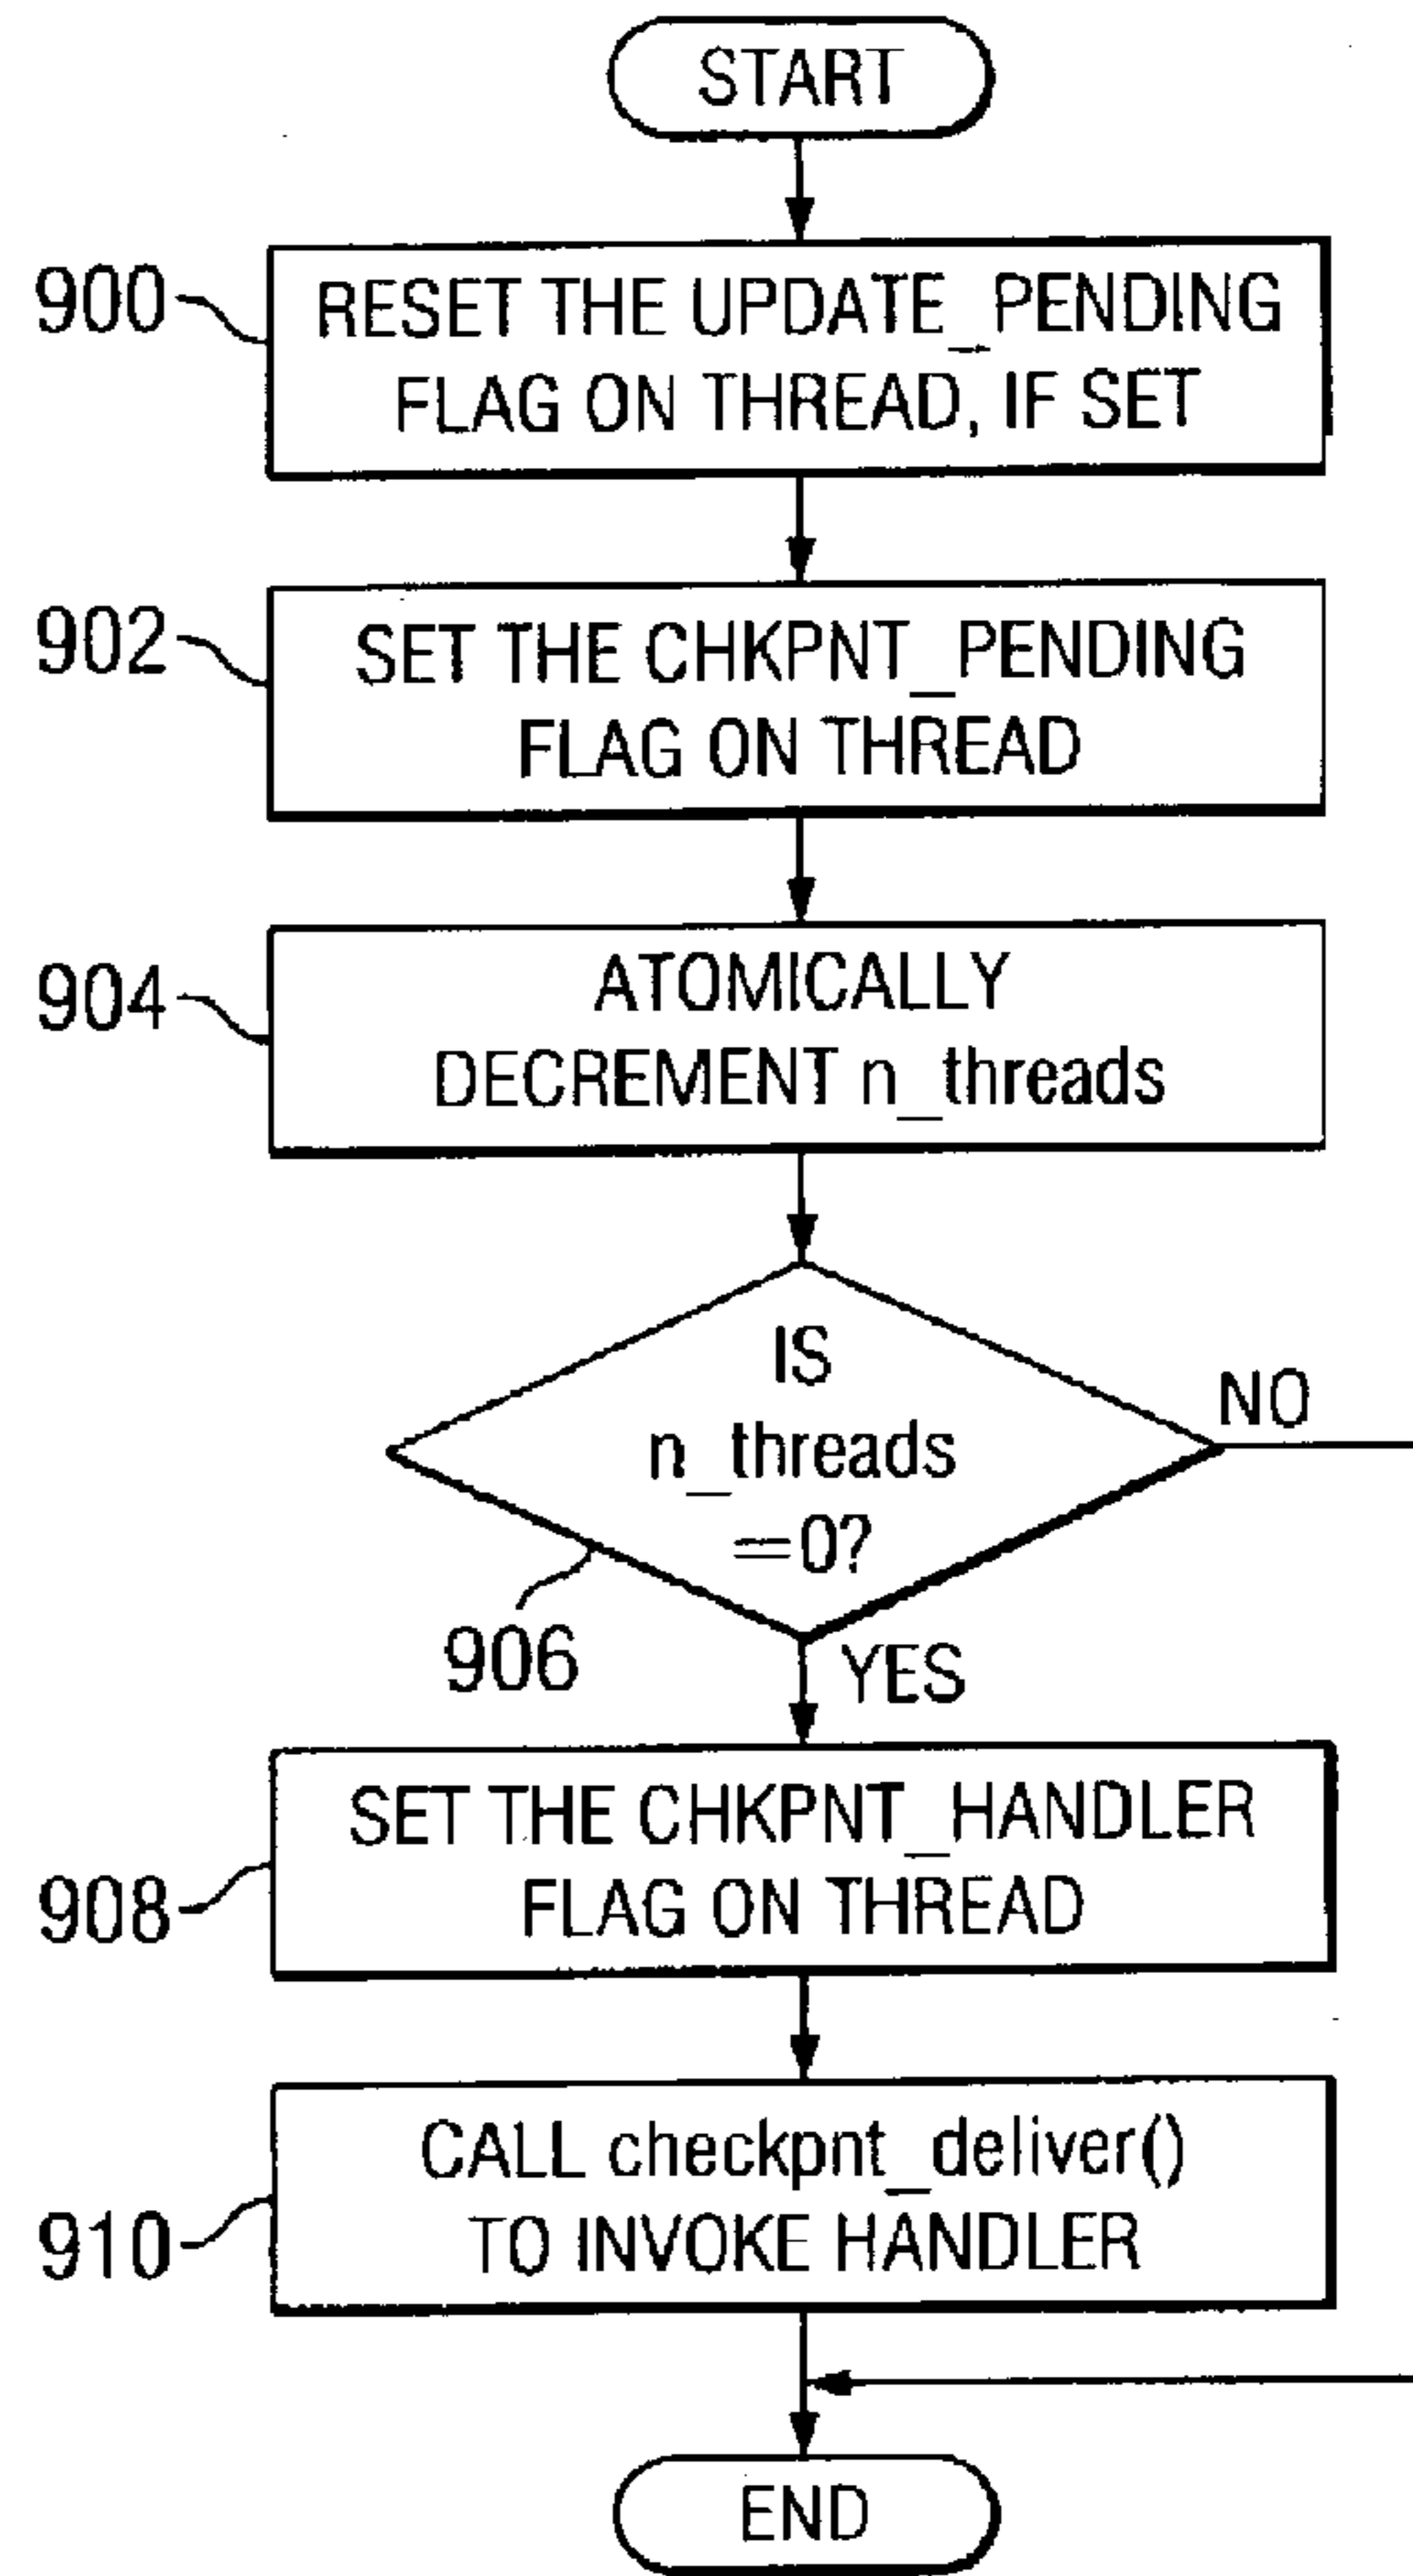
START

900 RESET THE UPDATE_PENDING FLAG ON THREAD, IF SET

902 SET THE CHKPNT_PENDING FLAG ON THREAD

904 ATOMICALLY DECREMENT n_threads

IS n_threads =0?

NO

906

YES

SET THE CHKPNT_HANDLER FLAG ON THREAD 908

CALL checkpnt_deliver() TO INVOKE HANDLER 910

END